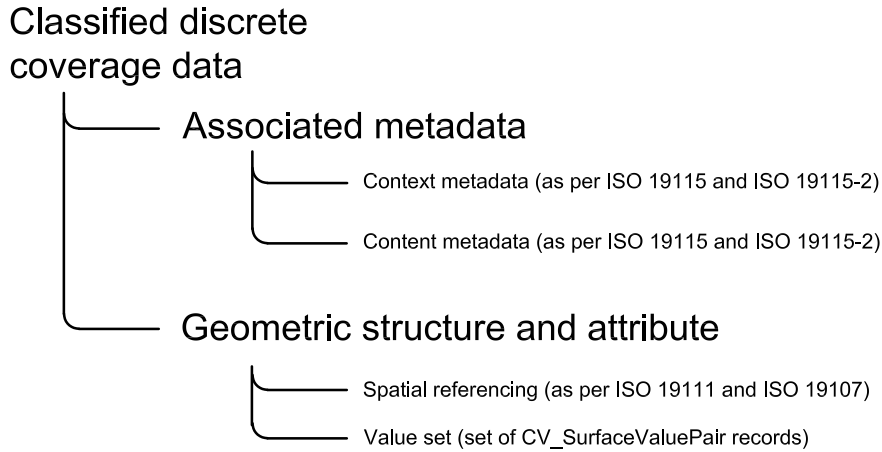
Classified discrete coverage data

Associated metadata

Context metadata (as per ISO 19115 and ISO 19115-2)

Content metadata (as per ISO 19115 and ISO 19115-2)

Geometric structure and attribute

Spatial referencing (as per ISO 19111 and ISO 19107)

Value set (set of CV_SurfaceValuePair records)